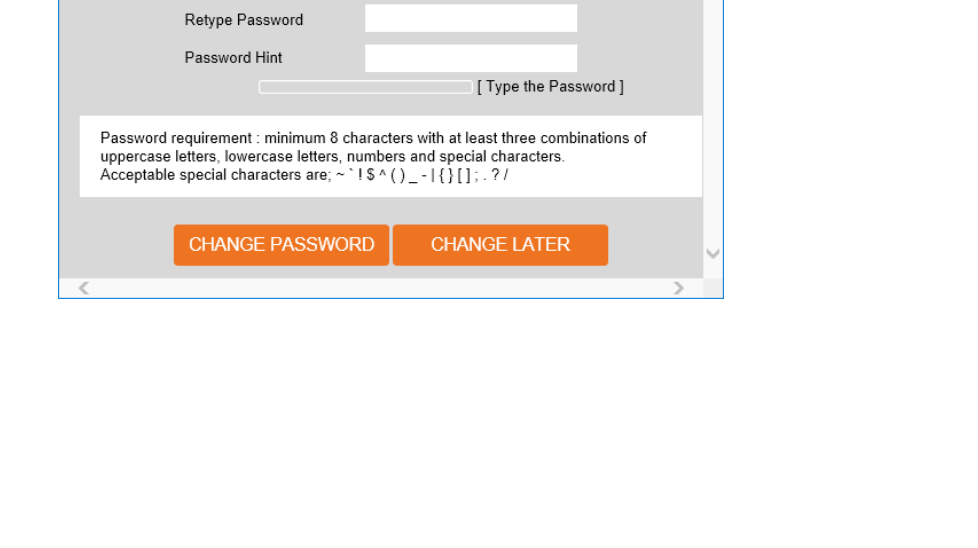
Retype Password

Password Hint

[ Type the Password ]

Password requirement : minimum 8 characters with at least three combinations of uppercase letters, lowercase letters, numbers and special characters.
Acceptable special characters are; ~ ` ! $ ^ ( ) _ - | { } [ ] ; . ? /

CHANGE PASSWORD

CHANGE LATER